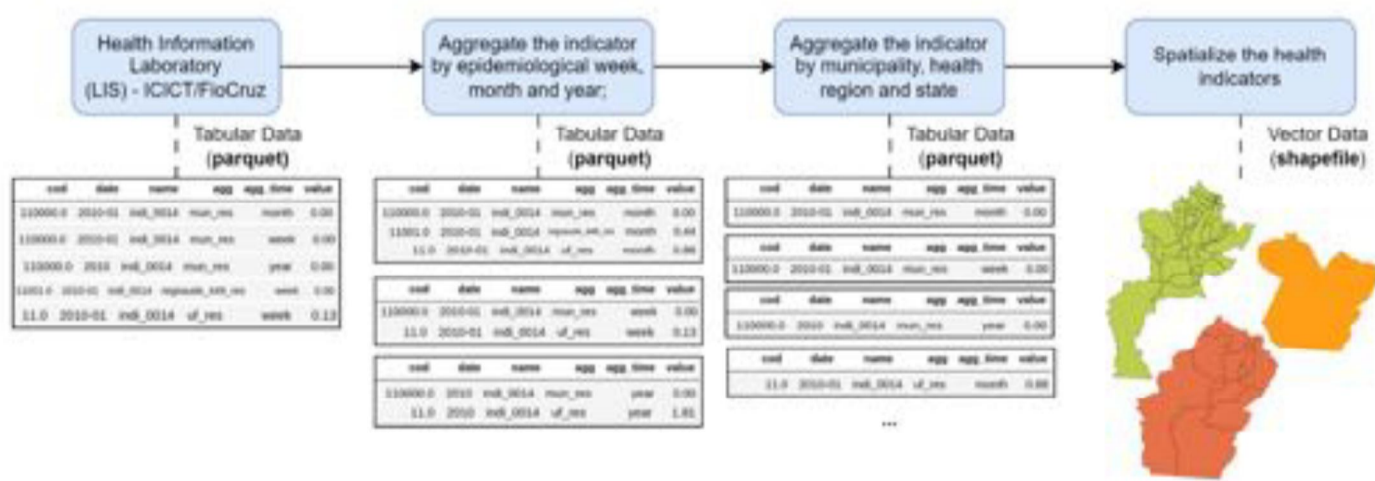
Health Information Laboratory (LIS) - ICICT/FioCruz

Tabular Data (**parquet**)

| cod | date | name | agg | agg_time | value |
|---|---|---|---|---|---|
| 110000.0 | 2010-01 | indi_0014 | mun_res | month | 0.00 |
| 110000.0 | 2010-01 | indi_0014 | mun_res | week | 0.00 |
| 110000.0 | 2010 | indi_0014 | mun_res | year | 0.00 |
| 11001.0 | 2010-01 | indi_0014 | regsaude_knh_res | week | 0.00 |
| 11.0 | 2010-01 | indi_0014 | uf_res | week | 0.13 |

Aggregate the indicator by epidemiological week, month and year;

Tabular Data (**parquet**)

| cod | date | name | agg | agg_time | value |
|---|---|---|---|---|---|
| 110000.0 | 2010-01 | indi_0014 | mun_res | month | 0.00 |
| 11001.0 | 2010-01 | indi_0014 | regsaude_knh_res | month | 0.44 |
| 11.0 | 2010-01 | indi_0014 | uf_res | month | 0.88 |

| cod | date | name | agg | agg_time | value |
|---|---|---|---|---|---|
| 110000.0 | 2010-01 | indi_0014 | mun_res | week | 0.00 |
| 11.0 | 2010-01 | indi_0014 | uf_res | week | 0.13 |

| cod | date | name | agg | agg_time | value |
|---|---|---|---|---|---|
| 110000.0 | 2010 | indi_0014 | mun_res | year | 0.00 |
| 11.0 | 2010 | indi_0014 | uf_res | year | 1.81 |

Aggregate the indicator by municipality, health region and state

Tabular Data (**parquet**)

| cod | date | name | agg | agg_time | value |
|---|---|---|---|---|---|
| 110000.0 | 2010-01 | indi_0014 | mun_res | month | 0.00 |

| cod | date | name | agg | agg_time | value |
|---|---|---|---|---|---|
| 110000.0 | 2010-01 | indi_0014 | mun_res | week | 0.00 |

| cod | date | name | agg | agg_time | value |
|---|---|---|---|---|---|
| 110000.0 | 2010 | indi_0014 | mun_res | year | 0.00 |

| cod | date | name | agg | agg_time | value |
|---|---|---|---|---|---|
| 11.0 | 2010-01 | indi_0014 | uf_res | month | 0.88 |

...

Spatialize the health indicators

Vector Data (**shapefile**)